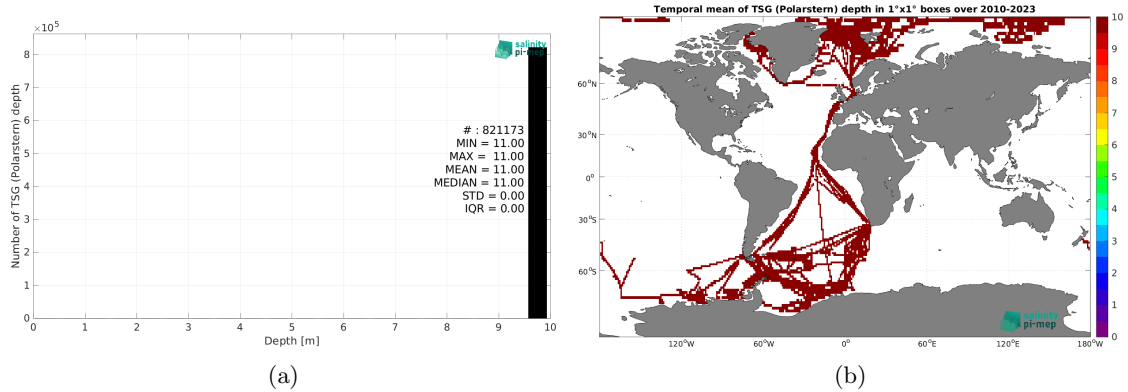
$\times10^5$

salinity pi-mep

Number of TSG (Polarstern) depth

8
7
6
5
4
3
2
1
0

# : 821173
MIN = 11.00
MAX = 11.00
MEAN = 11.00
MEDIAN = 11.00
STD = 0.00
IQR = 0.00

0 1 2 3 4 5 6 7 8 9 10

Depth [m]

(a)

Temporal mean of TSG (Polarstern) depth in 1°x1° boxes over 2010-2023

60°N
30°N
0°
30°S
60°S

120°W 60°W 0° 60°E 120°E 180°W

salinity pi-mep

10
9
8
7
6
5
4
3
2
1
0

(b)